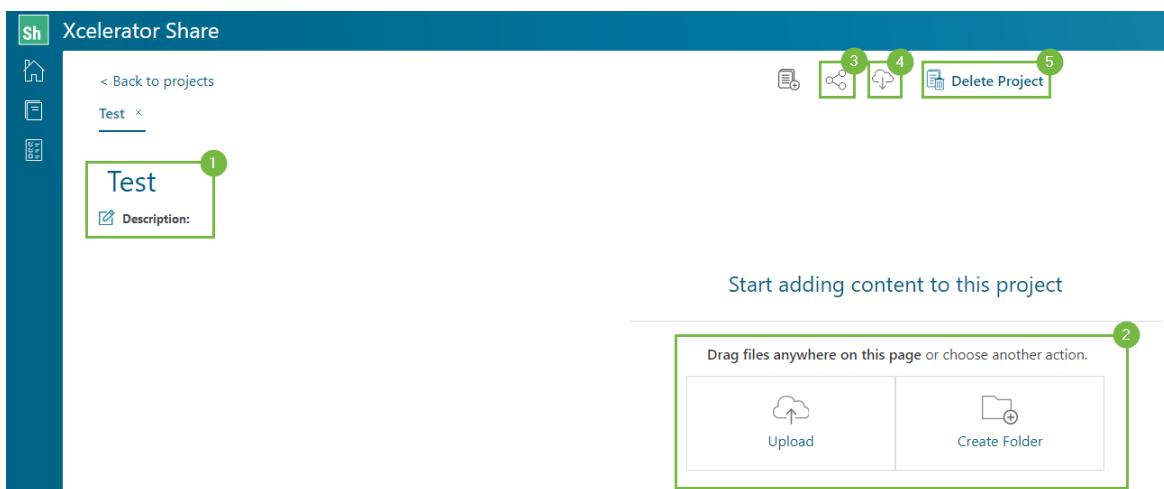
Sh Xcelerator Share

< Back to projects

Test ×

3 4 5 Delete Project

1

Test

Description:

Start adding content to this project

2

**Drag files anywhere on this page** or choose another action.

Upload

Create Folder